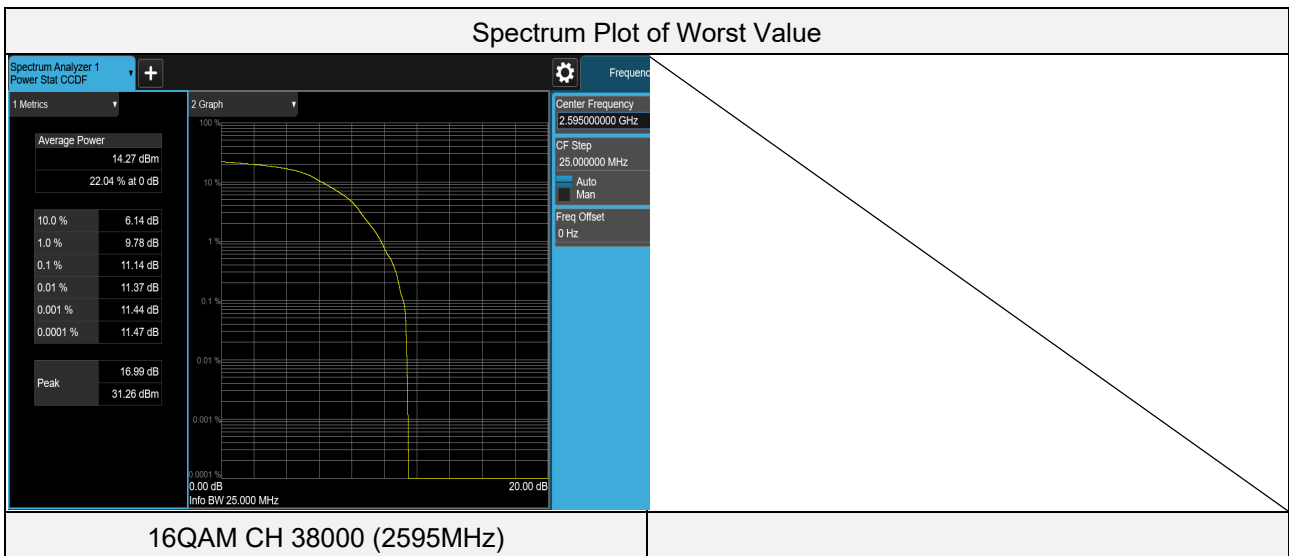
Spectrum Plot of Worst Value

Spectrum Analyzer 1
Power Stat CCDF

Frequenc

1 Metrics

Average Power
14.27 dBm
22.04 % at 0 dB

| | |
|---|---|
| 10.0 % | 6.14 dB |
| 1.0 % | 9.78 dB |
| 0.1 % | 11.14 dB |
| 0.01 % | 11.37 dB |
| 0.001 % | 11.44 dB |
| 0.0001 % | 11.47 dB |

Peak
16.99 dB
31.26 dBm

2 Graph

100 %
10 %
1 %
0.1 %
0.01 %
0.001 %
0.0001 %
0.00 dB
20.00 dB
Info BW 25.000 MHz

Center Frequency
2.595000000 GHz
CF Step
25.000000 MHz
Auto
Man
Freq Offset
0 Hz

16QAM CH 38000 (2595MHz)